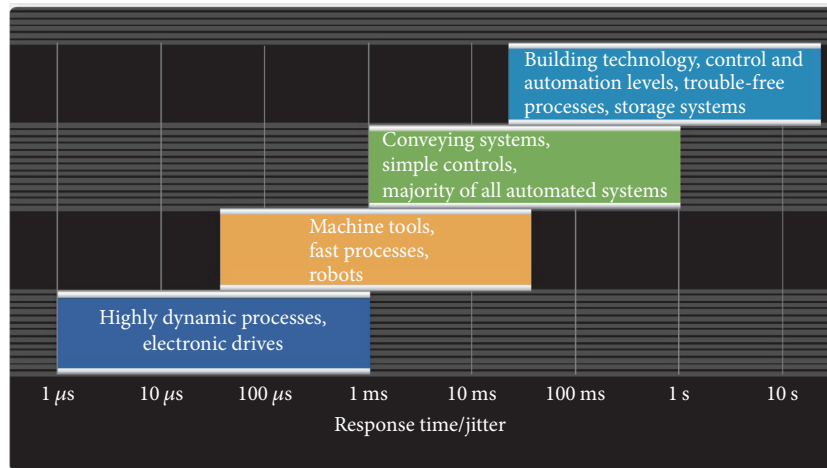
Building technology, control and automation levels, trouble-free processes, storage systems

Conveying systems, simple controls, majority of all automated systems

Machine tools, fast processes, robots

Highly dynamic processes, electronic drives

1 $\mu$s 10 $\mu$s 100 $\mu$s 1 ms 10 ms 100 ms 1 s 10 s

Response time/jitter